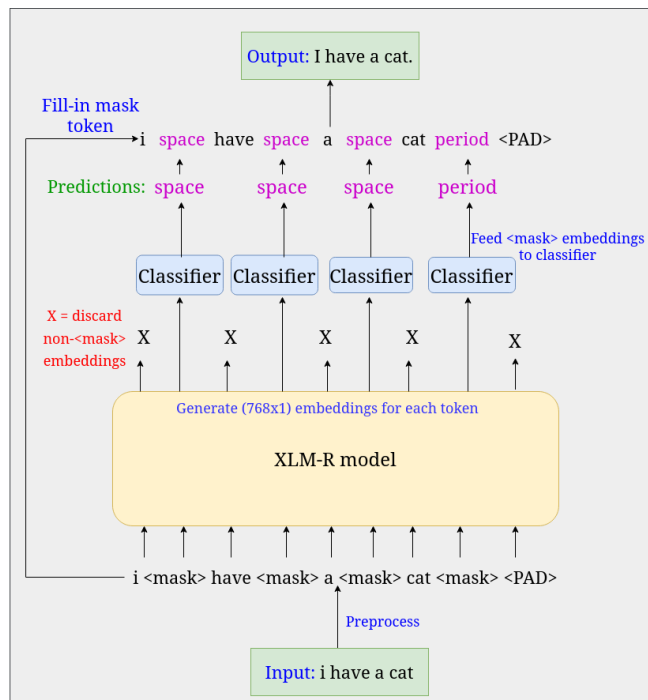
Output: I have a cat.

Fill-in mask token

i space have space a space cat period <PAD>

Predictions: space space space period

Feed <mask> embeddings to classifier

Classifier Classifier Classifier Classifier

X = discard non-<mask> embeddings

X X X X X

Generate (768x1) embeddings for each token

XLM-R model

i <mask> have <mask> a <mask> cat <mask> <PAD>

Preprocess

Input: i have a cat